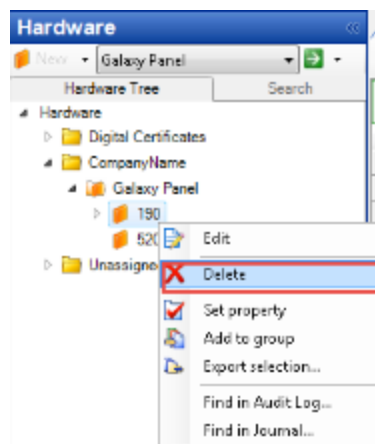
Hardware
New Galaxy Panel
Hardware Tree
Search
Hardware
Digital Certificates
CompanyName
Galaxy Panel
190
520
Unassigne
Edit
Delete
Set property
Add to group
Export selection...
Find in Audit Log...
Find in Journal...